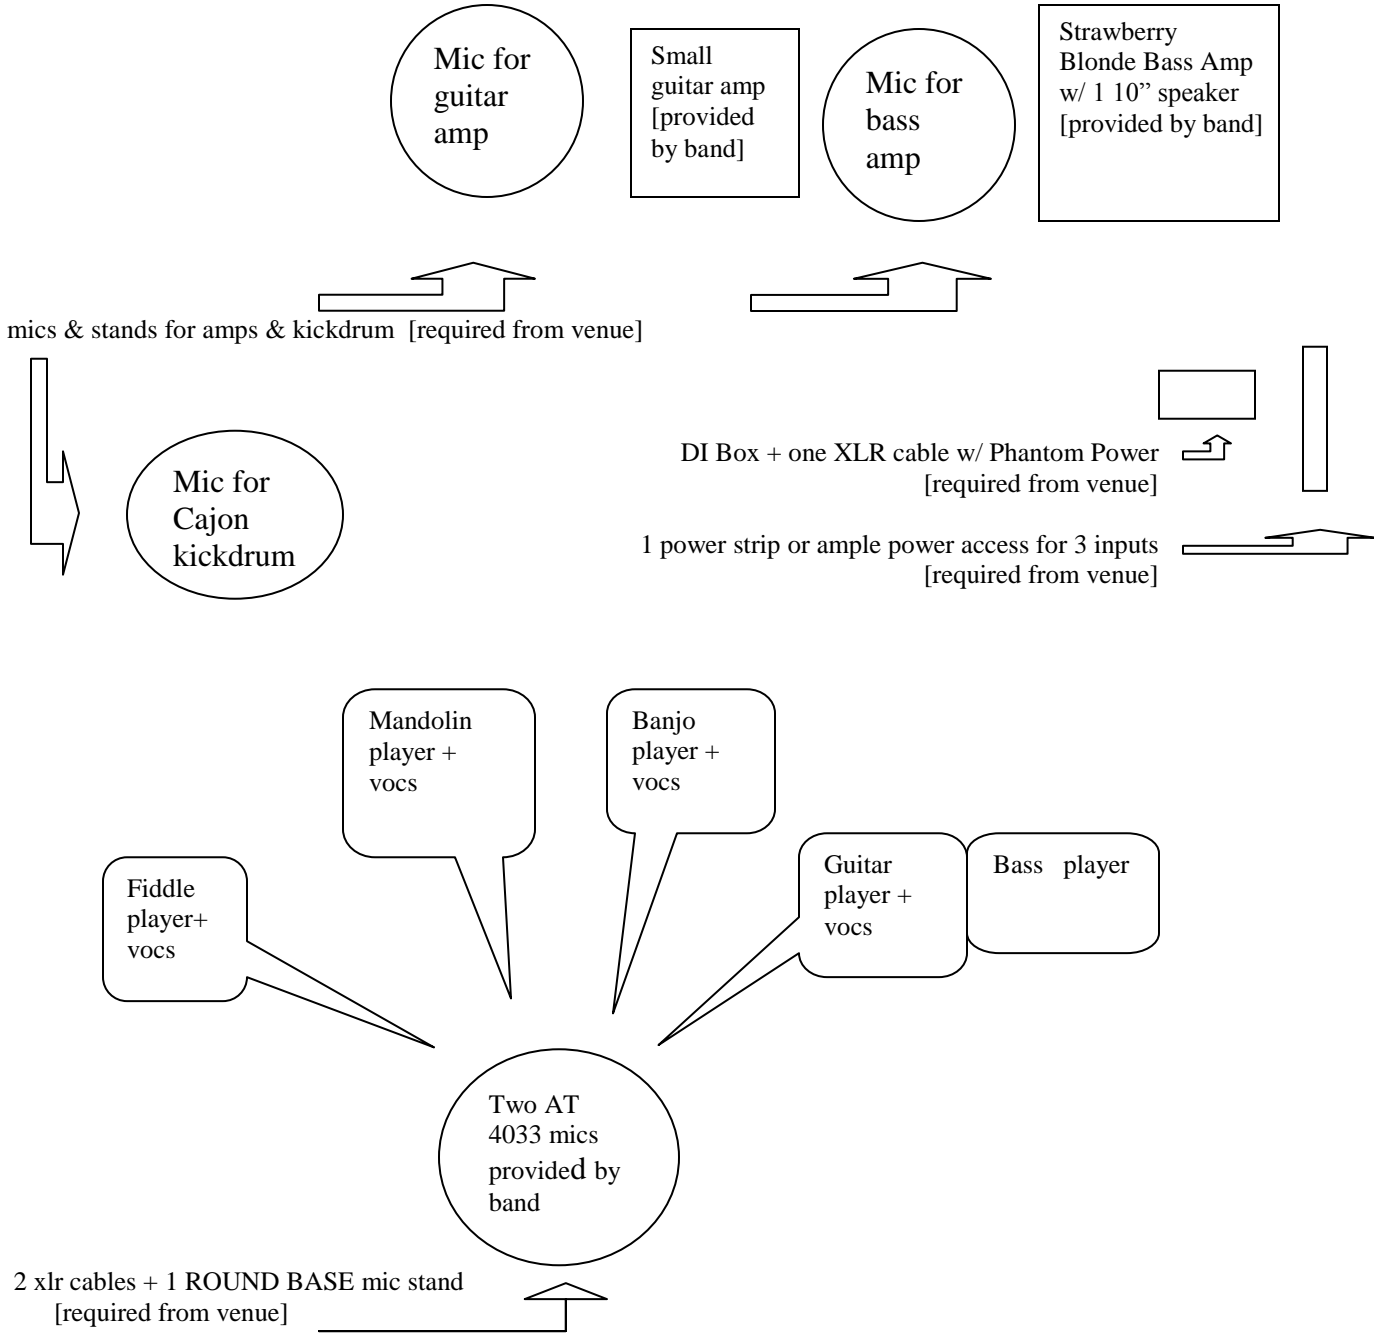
Mic for guitar amp

Small guitar amp [provided by band]

Mic for bass amp

Strawberry Blonde Bass Amp w/ 1 10" speaker [provided by band]

mics & stands for amps & kickdrum [required from venue]

Mic for Cajon kickdrum

DI Box + one XLR cable w/ Phantom Power [required from venue]

1 power strip or ample power access for 3 inputs [required from venue]

Mandolin player + vocs

Banjo player + vocs

Fiddle player+ vocs

Guitar player + vocs

Bass player

Two AT 4033 mics provided by band

2 xlr cables + 1 ROUND BASE mic stand [required from venue]